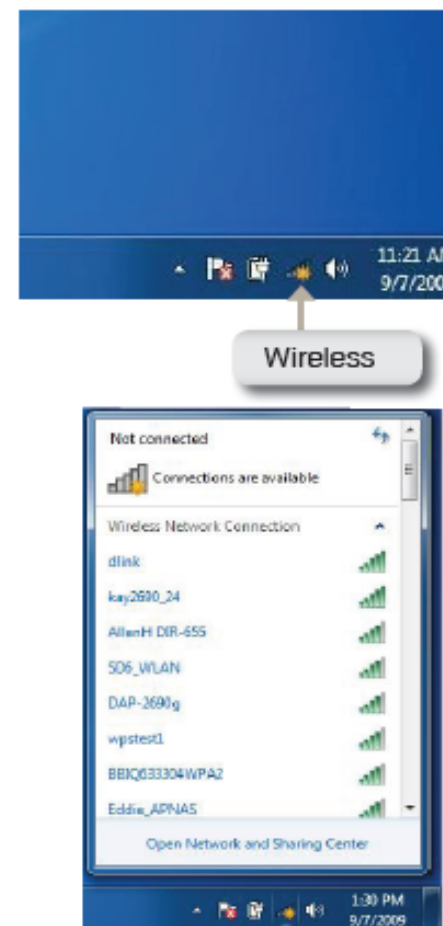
11:21 A
9/7/200

Wireless

Not connected

Connections are available

Wireless Network Connection

dlink

kay2690_24

AllenH DIR-655

SD6_WLAN

DAP-2690g

wpstest1

BBIQ633304WPA2

Eddie_APNAS

Open Network and Sharing Center

1:30 PM
9/7/2009